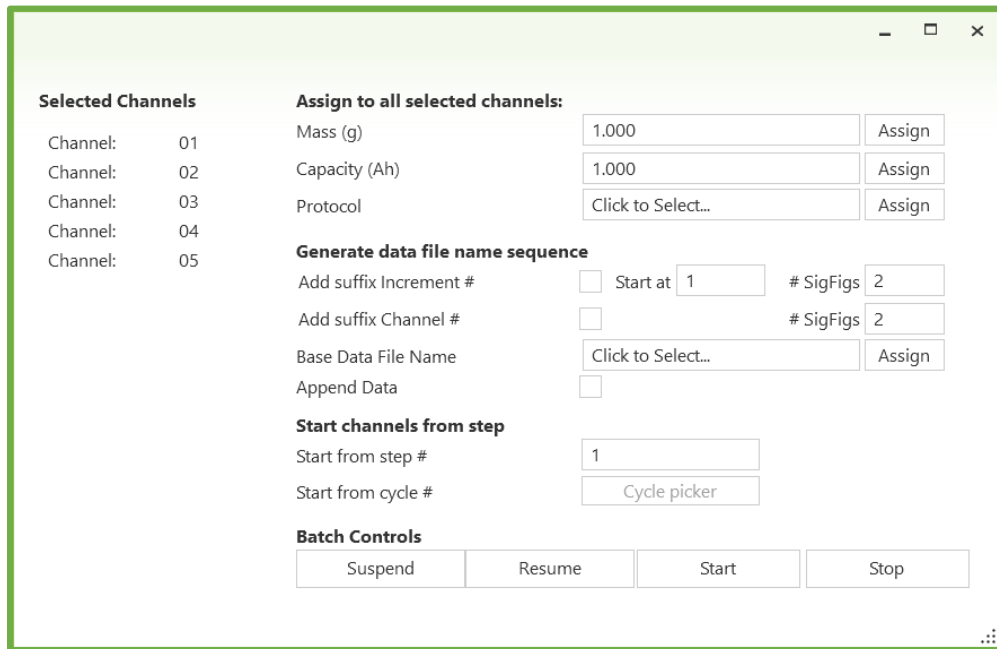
Selected Channels

Channel: 01
Channel: 02
Channel: 03
Channel: 04
Channel: 05

Assign to all selected channels:

Mass (g) 1.000 Assign

Capacity (Ah) 1.000 Assign

Protocol Click to Select... Assign

Generate data file name sequence

Add suffix Increment # Start at 1 # SigFigs 2

Add suffix Channel # # SigFigs 2

Base Data File Name Click to Select... Assign

Append Data

Start channels from step

Start from step # 1

Start from cycle # Cycle picker

Batch Controls

Suspend Resume Start Stop